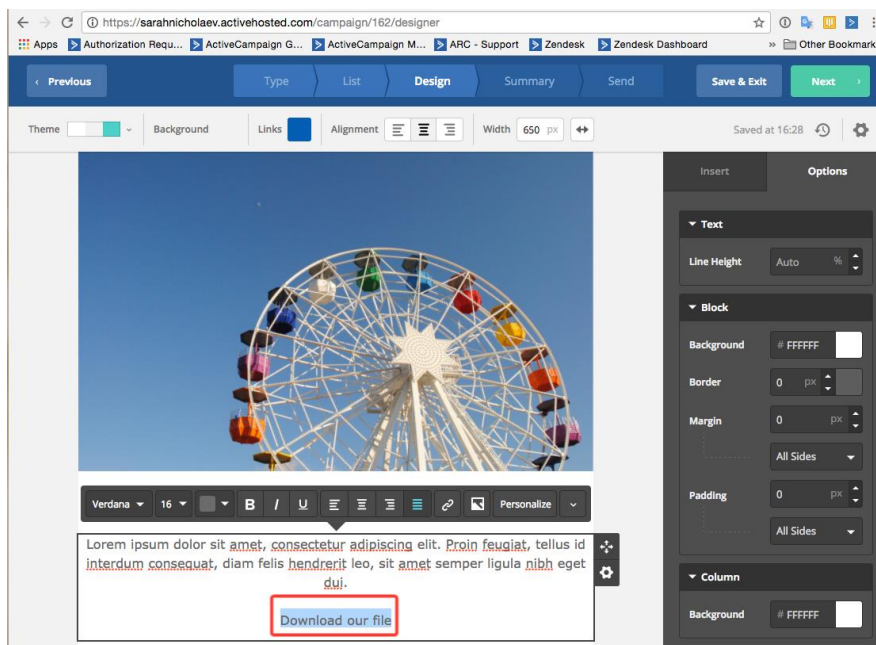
https://sarahnicholaev.activehosted.com/campaign/162/designer

Apps Authorization Requ... ActiveCampaign G... ActiveCampaign M... ARC - Support Zendesk Zendesk Dashboard » Other Bookmark

‹ Previous Type List Design Summary Send Save & Exit Next ›

Theme Background Links Alignment Width 650 px Saved at 16:28

Insert Options

Text
Line Height Auto %

Block
Background # FFFFFF
Border 0 px
Margin 0 px
All Sides
Padding 0 px
All Sides

Column
Background # FFFFFF

Verdana 16 B I U Personalize

Lorem ipsum dolor sit amet, consectetur adipiscing elit. Proin feugiat, tellus id interdum consequat, diam felis hendrerit leo, sit amet semper ligula nibh eget dui.

Download our file